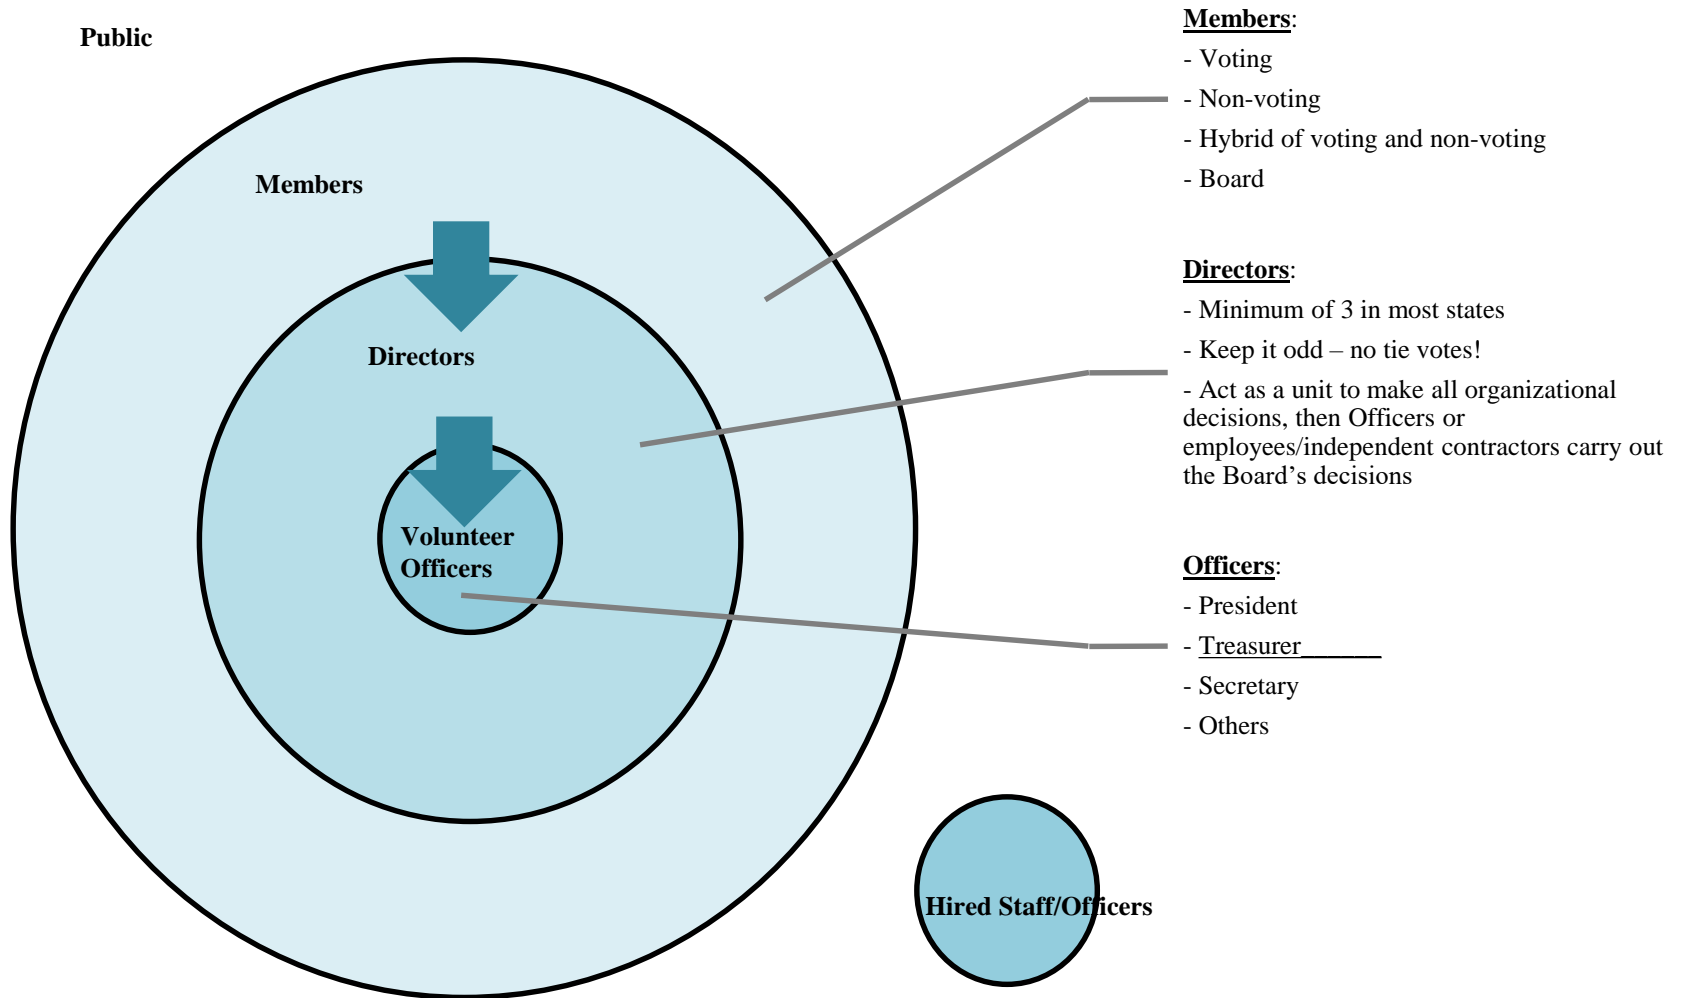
Public

Members

Directors

Volunteer Officers

Members:
- Voting
- Non-voting
- Hybrid of voting and non-voting
- Board

Directors:
- Minimum of 3 in most states
- Keep it odd – no tie votes!
- Act as a unit to make all organizational decisions, then Officers or employees/independent contractors carry out the Board’s decisions

Officers:
- President
- Treasurer______
- Secretary
- Others

Hired Staff/Officers